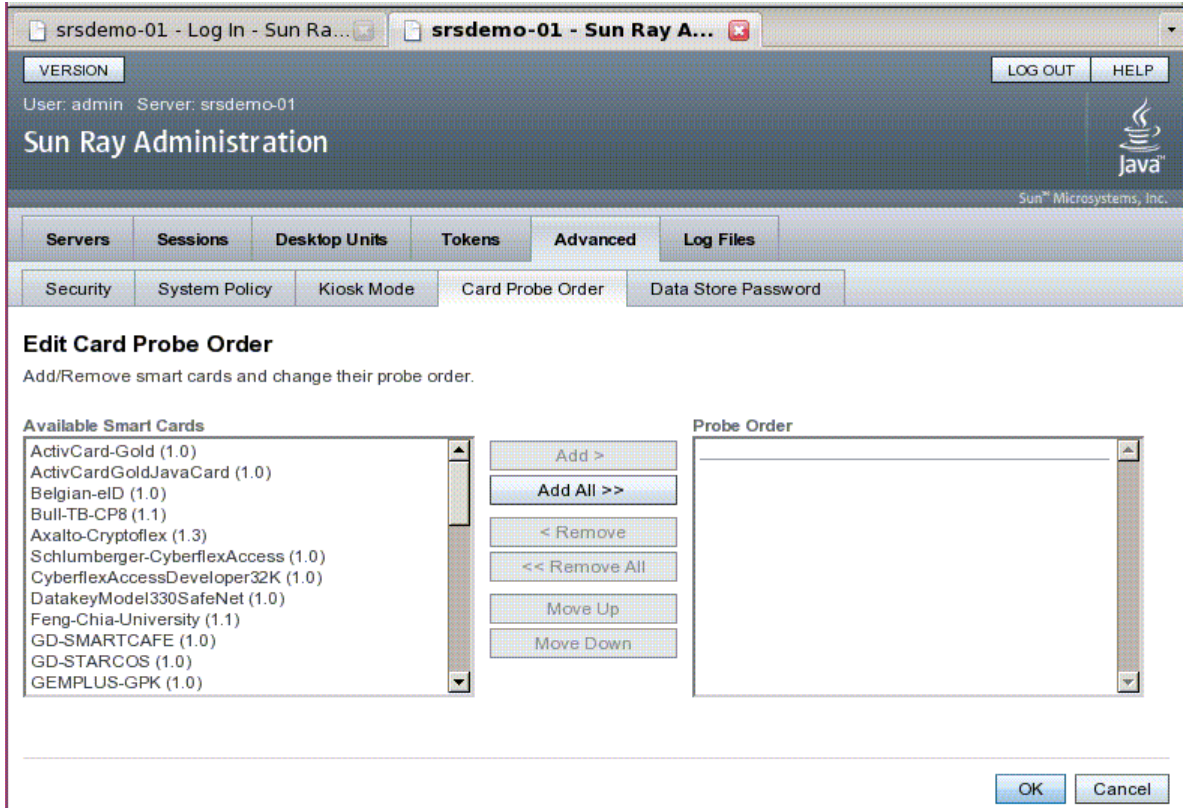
srsdemo-01 - Log In - Sun Ra...
srsdemo-01 - Sun Ray A...

VERSION
LOG OUT
HELP

User: admin Server: srsdemo-01

Sun Ray Administration

Java

Sun™ Microsystems, Inc.

Servers
Sessions
Desktop Units
Tokens
Advanced
Log Files

Security
System Policy
Kiosk Mode
Card Probe Order
Data Store Password

Edit Card Probe Order

Add/Remove smart cards and change their probe order.

Available Smart Cards

ActivCard-Gold (1.0)
ActivCardGoldJavaCard (1.0)
Belgian-eID (1.0)
Bull-TB-CP8 (1.1)
Axalto-Cryptoflex (1.3)
Schlumberger-CyberflexAccess (1.0)
CyberflexAccessDeveloper32K (1.0)
DatakeyModel330SafeNet (1.0)
Feng-Chia-University (1.1)
GD-SMARTCAFE (1.0)
GD-STARCOS (1.0)
GEMPLUS-GPK (1.0)

Add >
Add All >>
< Remove
<< Remove All
Move Up
Move Down

Probe Order

OK
Cancel